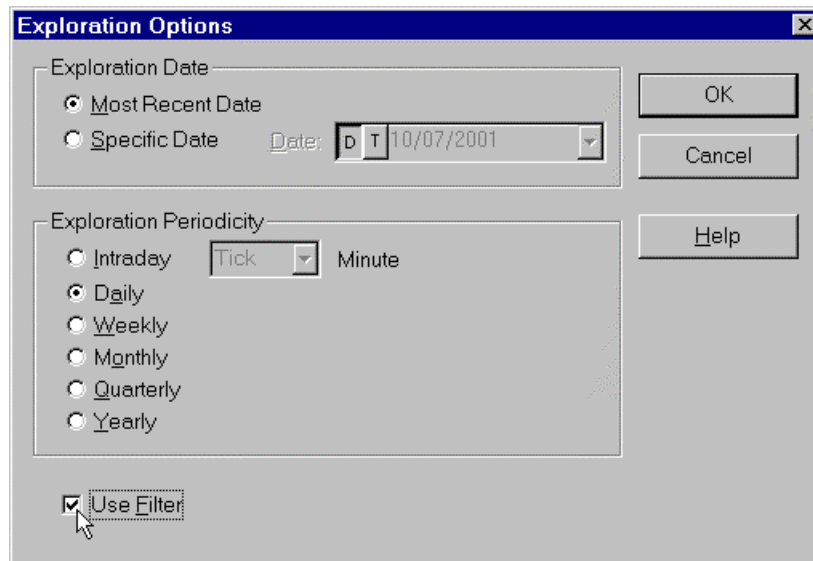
Exploration Options

Exploration Date
Most Recent Date
Specific Date
Date: D T 10/07/2001

OK
Cancel
Help

Exploration Periodicity
Intraday
Tick
Minute
Daily
Weekly
Monthly
Quarterly
Yearly

Use Filter